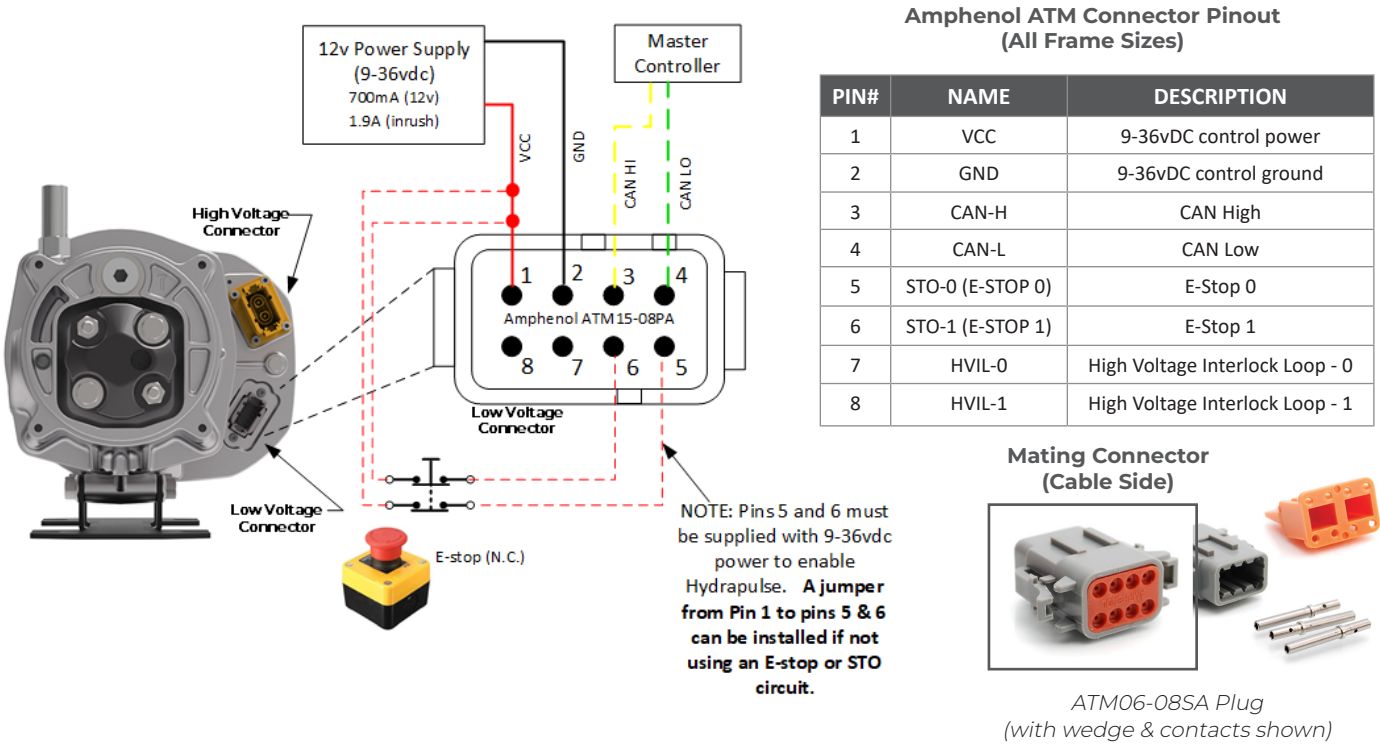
12v Power Supply
(9-36vdc)
700mA (12v)
1.9A (inrush)

Master Controller

VCC
GND
CAN HI
CAN LO

High Voltage Connector

1
2
3
4
Amphenol ATM15-08PA
8
7
6
5

Low Voltage Connector

Low Voltage Connector

E-stop (N.C.)

NOTE: Pins 5 and 6 must be supplied with 9-36vdc power to enable Hydrapulse. **A jumper from Pin 1 to pins 5 & 6 can be installed if not using an E-stop or STO circuit.**

Amphenol ATM Connector Pinout
(All Frame Sizes)

| PIN# | NAME | DESCRIPTION |
|---|---|---|
| 1 | VCC | 9-36vDC control power |
| 2 | GND | 9-36vDC control ground |
| 3 | CAN-H | CAN High |
| 4 | CAN-L | CAN Low |
| 5 | STO-0 (E-STOP 0) | E-Stop 0 |
| 6 | STO-1 (E-STOP 1) | E-Stop 1 |
| 7 | HVIL-0 | High Voltage Interlock Loop - 0 |
| 8 | HVIL-1 | High Voltage Interlock Loop - 1 |

Mating Connector
(Cable Side)

ATM06-08SA Plug
(with wedge & contacts shown)